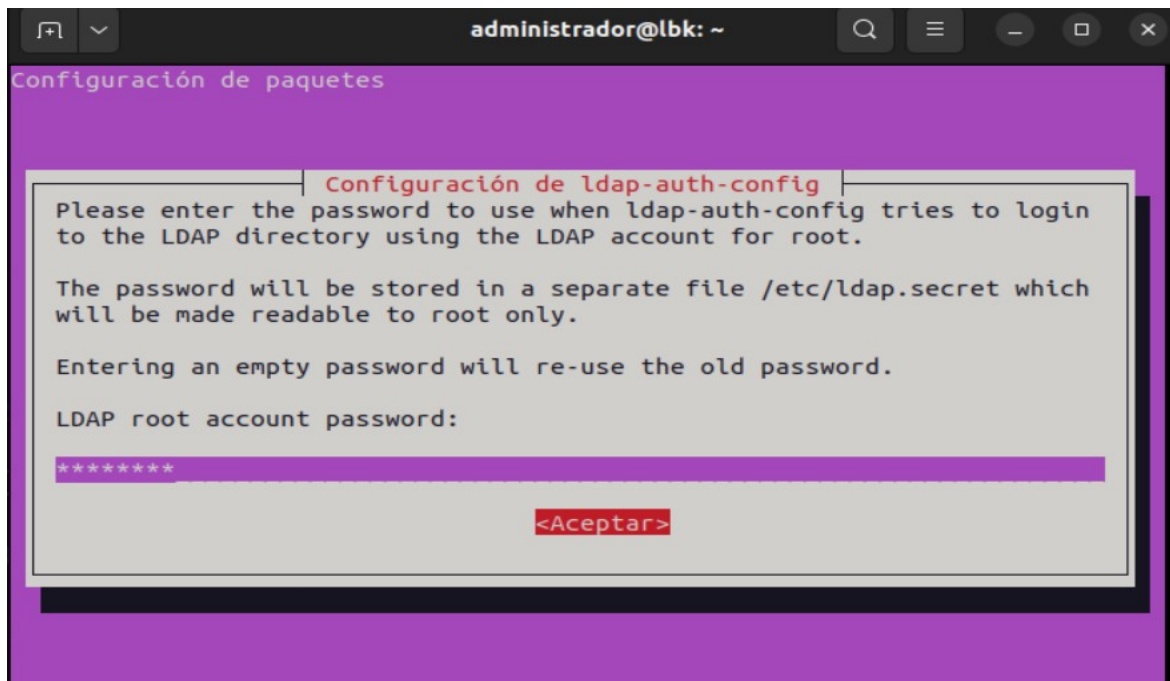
administrador@lbk: ~

Configuración de paquetes

Configuración de ldap-auth-config

Please enter the password to use when ldap-auth-config tries to login to the LDAP directory using the LDAP account for root.

The password will be stored in a separate file /etc/ldap.secret which will be made readable to root only.

Entering an empty password will re-use the old password.

LDAP root account password:

********

<Aceptar>